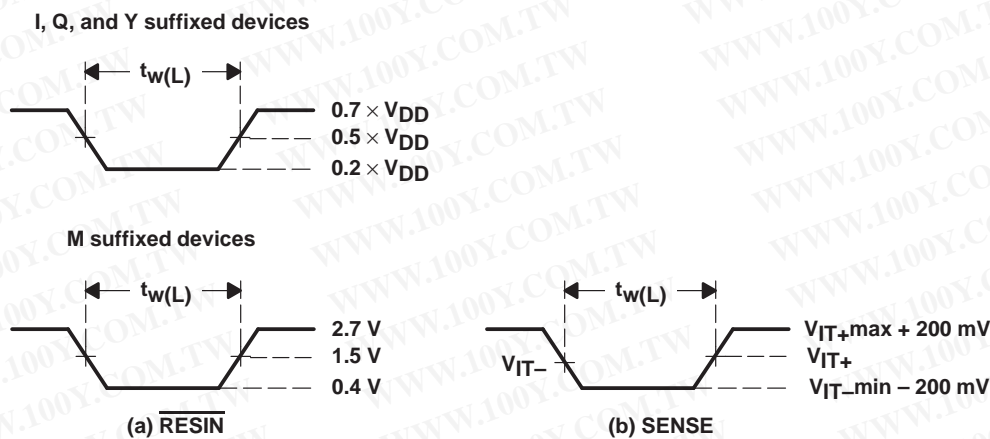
I, Q, and Y suffixed devices

$t_{w(L)}$

$0.7 \times V_{DD}$

$0.5 \times V_{DD}$

$0.2 \times V_{DD}$

M suffixed devices

$t_{w(L)}$

2.7 V

1.5 V

0.4 V

(a) $\overline{\text{RESIN}}$

$t_{w(L)}$

$V_{IT-}$

$V_{IT+}$max + 200 mV

$V_{IT+}$

$V_{IT-}$min – 200 mV

(b) SENSE

WWW.100Y.COM.TW